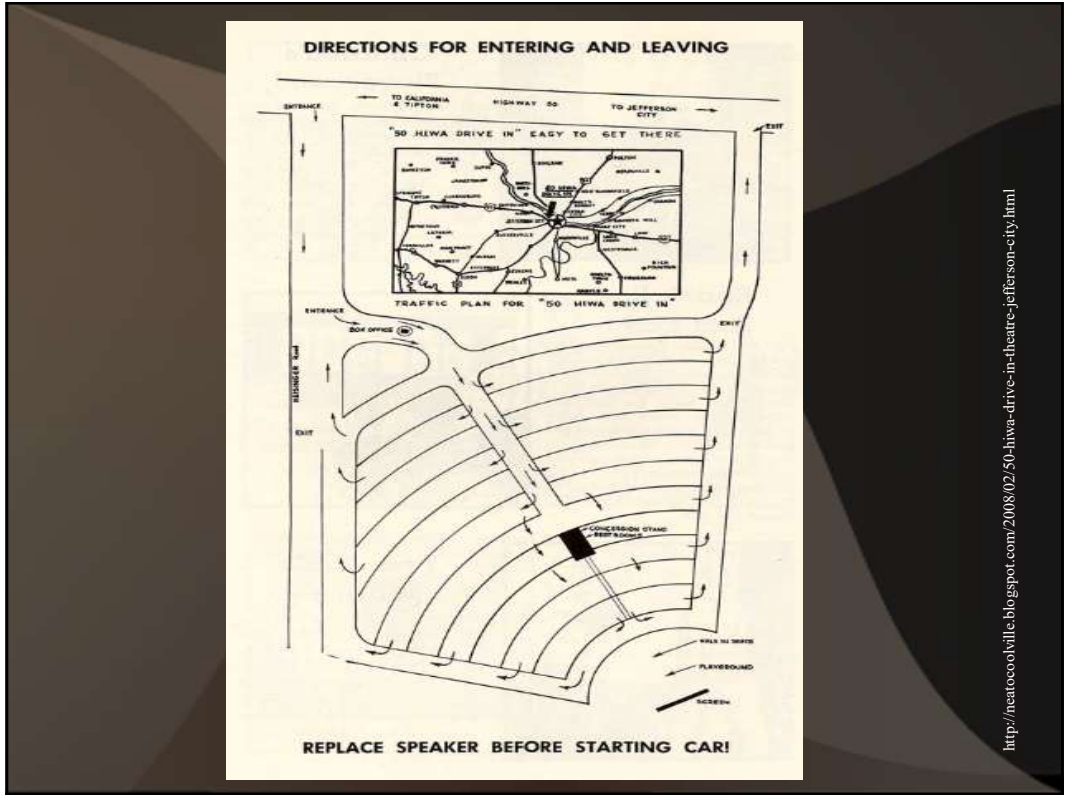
DIRECTIONS FOR ENTERING AND LEAVING

ENTRANCE

TO CALIFORNIA & TIPTON

HIGHWAY 50

TO JEFFERSON CITY

EXIT

"50 HIWA DRIVE IN" EASY TO GET THERE

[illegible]

TRAFFIC PLAN FOR "50 HIWA DRIVE IN"

ENTRANCE

BOX OFFICE

EXIT

HEISINGER Road

EXIT

CONCESSION STAND REST ROOMS

WALK IN SEATS

PLAYGROUND

SCREEN

REPLACE SPEAKER BEFORE STARTING CAR!

http://neatocoolville.blogspot.com/2008/02/50-hiwa-drive-in-theatre-jefferson-city.html